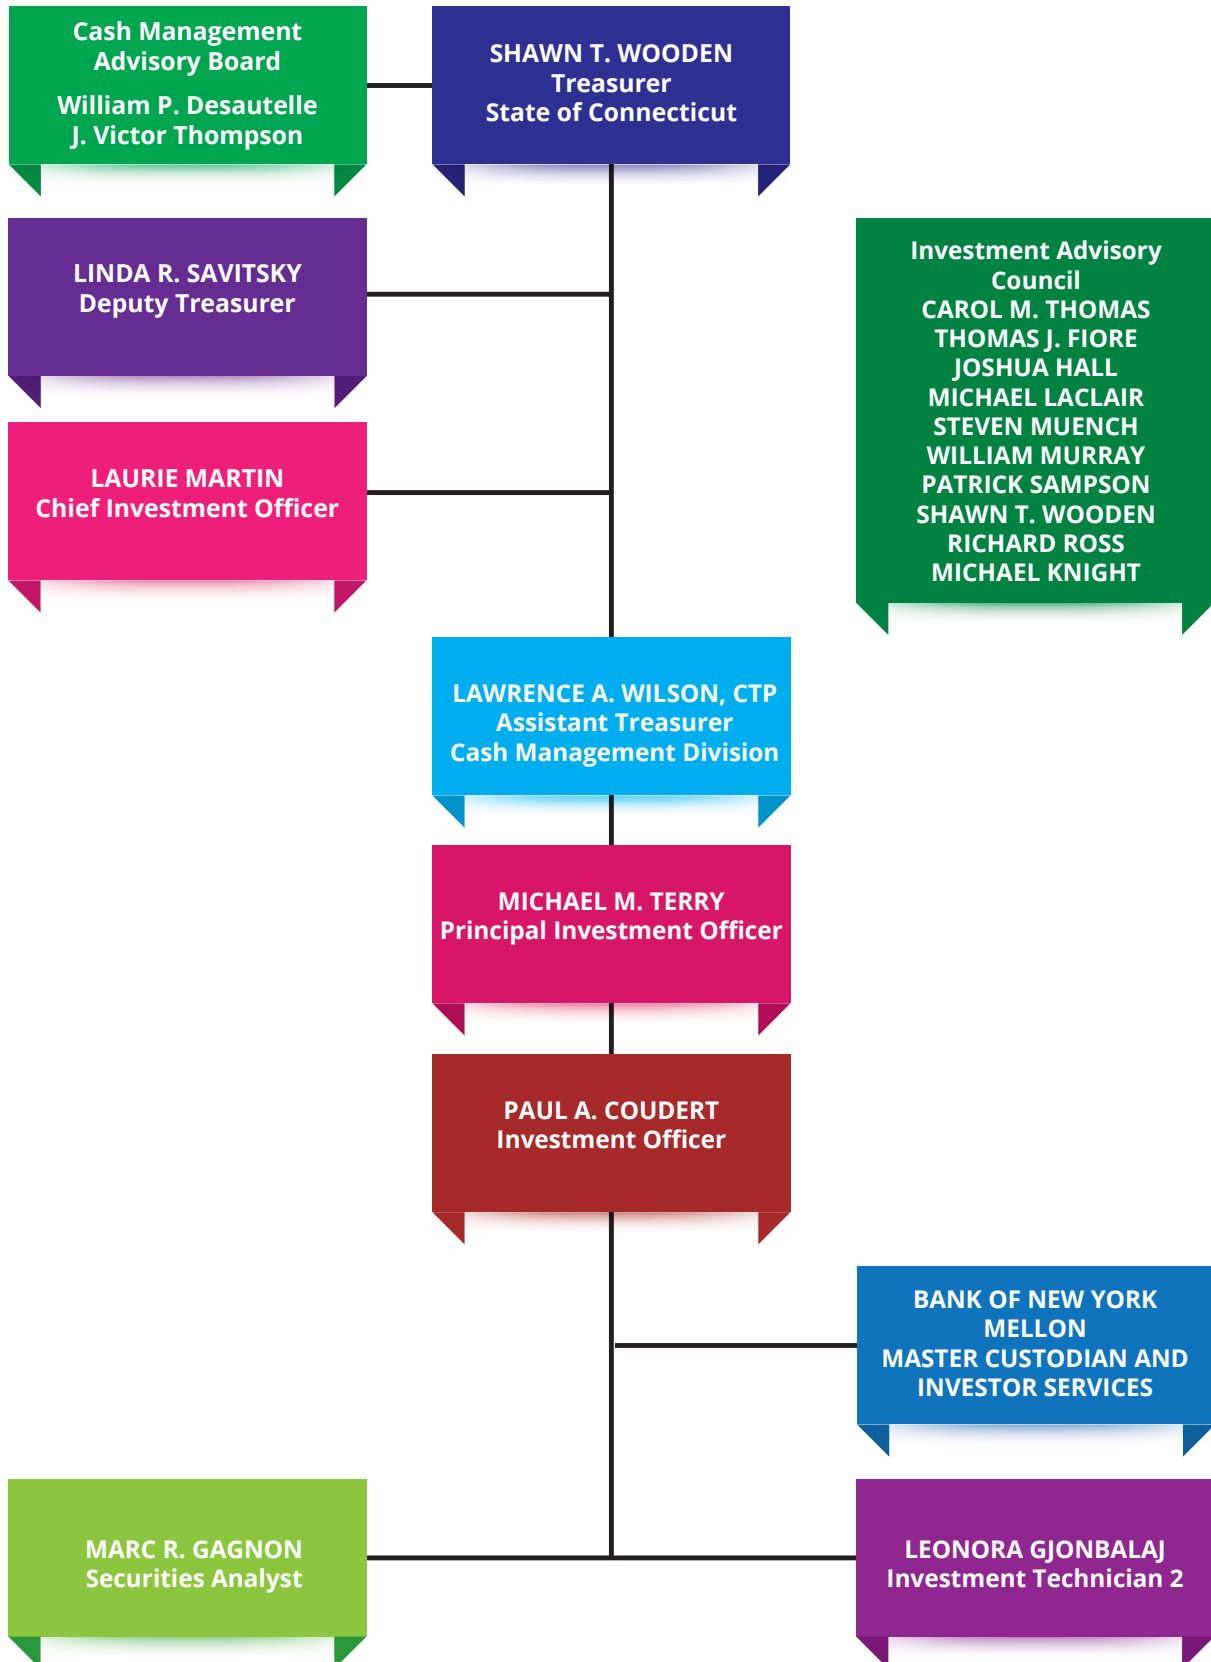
Cash Management Advisory Board
William P. Desautelle
J. Victor Thompson

SHAWN T. WOODEN
Treasurer
State of Connecticut

LINDA R. SAVITSKY
Deputy Treasurer

Investment Advisory Council
CAROL M. THOMAS
THOMAS J. FIORE
JOSHUA HALL
MICHAEL LACLAIR
STEVEN MUENCH
WILLIAM MURRAY
PATRICK SAMPSON
SHAWN T. WOODEN
RICHARD ROSS
MICHAEL KNIGHT

LAURIE MARTIN
Chief Investment Officer

LAWRENCE A. WILSON, CTP
Assistant Treasurer
Cash Management Division

MICHAEL M. TERRY
Principal Investment Officer

PAUL A. COUDERT
Investment Officer

BANK OF NEW YORK MELLON
MASTER CUSTODIAN AND INVESTOR SERVICES

MARC R. GAGNON
Securities Analyst

LEONORA GJONBALAJ
Investment Technician 2